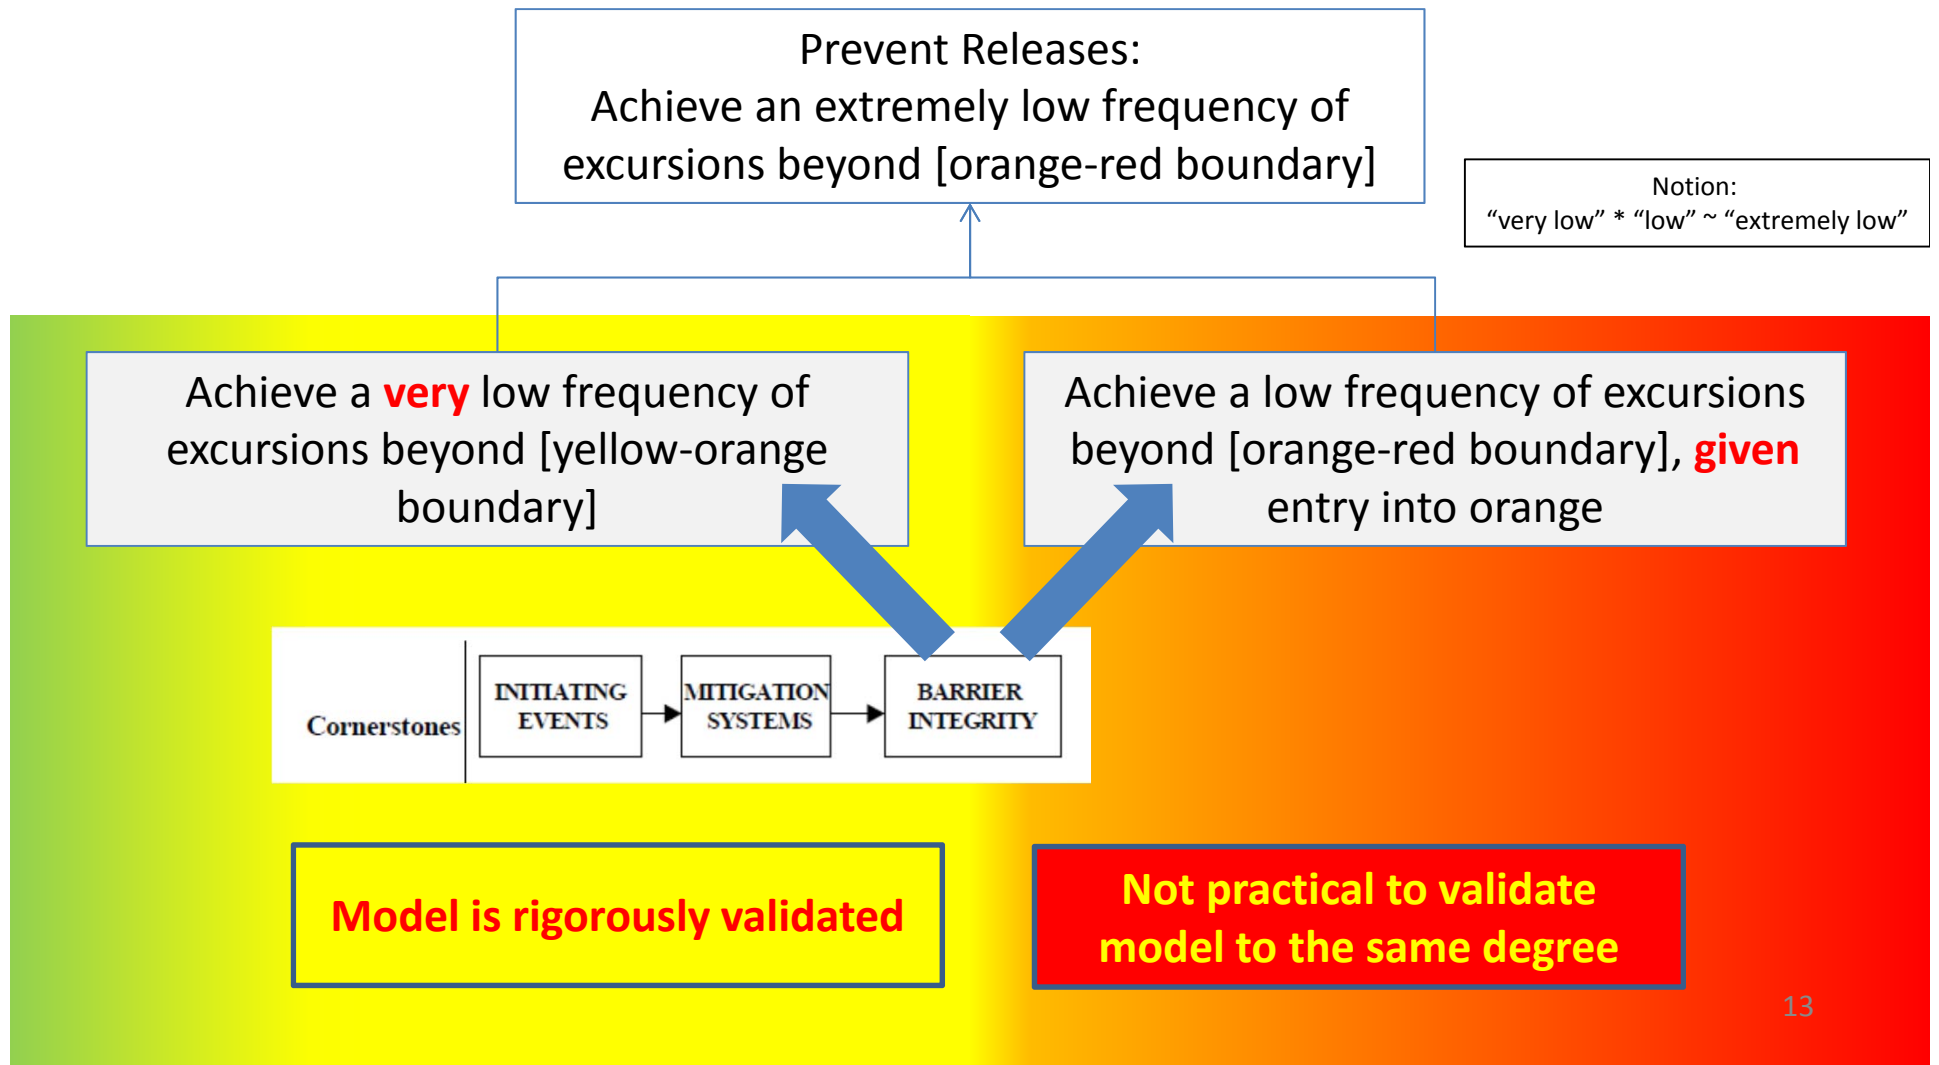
Prevent Releases:
Achieve an extremely low frequency of excursions beyond [orange-red boundary]

Notion:
“very low” * “low” ~ “extremely low”

Achieve a very low frequency of excursions beyond [yellow-orange boundary]

Achieve a low frequency of excursions beyond [orange-red boundary], given entry into orange

Cornerstones

INITIATING EVENTS

MITIGATION SYSTEMS

BARRIER INTEGRITY

Model is rigorously validated

Not practical to validate model to the same degree

13